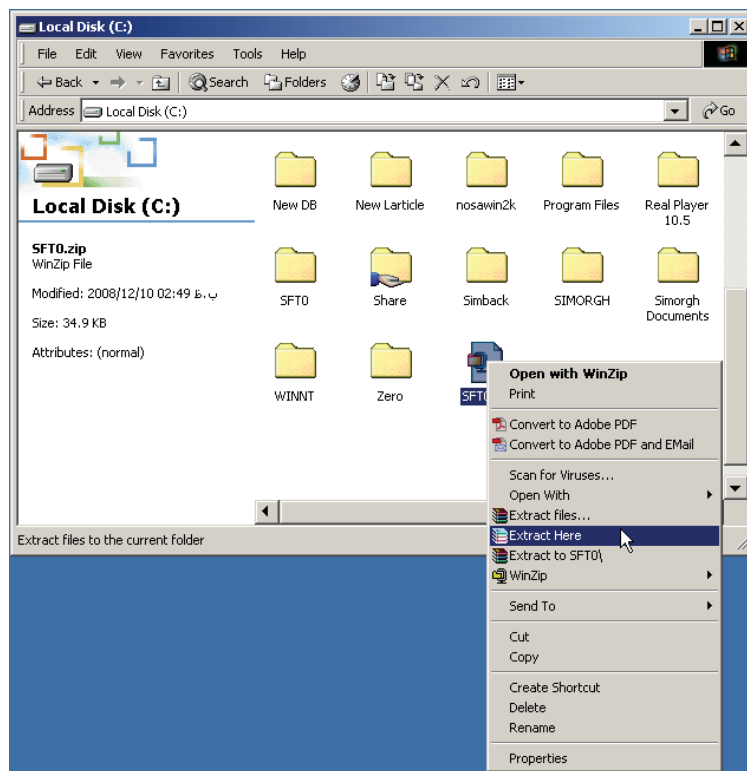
Local Disk (C:)

File Edit View Favorites Tools Help

Back Search Folders

Address Local Disk (C:) Go

Local Disk (C:)

SFT0.zip
WinZip File

Modified: 2008/12/10 02:49 ب.ظ

Size: 34.9 KB

Attributes: (normal)

New DB
New Larticle
nosawin2k
Program Files
Real Player 10.5
SFT0
Share
Simback
SIMORGH
Simorgh Documents
WINNT
Zero
SFT0

Open with WinZip
Print
Convert to Adobe PDF
Convert to Adobe PDF and EMail
Scan for Viruses...
Open With
Extract files...
Extract Here
Extract to SFT0\
WinZip
Send To
Cut
Copy
Create Shortcut
Delete
Rename
Properties

Extract files to the current folder